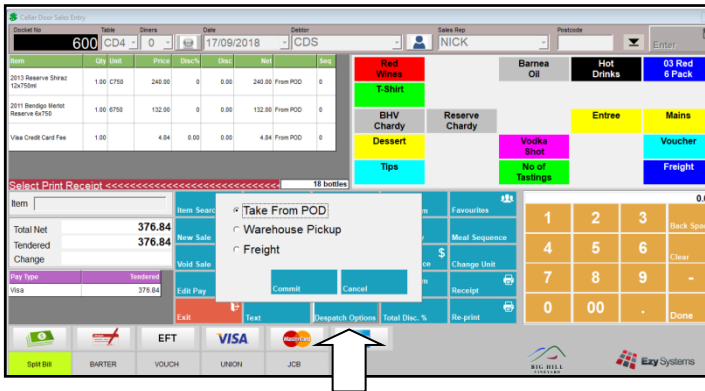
Cellar Door Sales Entry

Docket No 600 Table CD4 Diners 0 Date 17/09/2018 Debtor CDS Sales Rep NICK Postcode Enter

| Item | Qty | Unit | Price | Disc% | Disc | Net | | Seq |
|---|---|---|---|---|---|---|---|---|
| 2013 Reserve Shiraz 12x750ml | 1.00 | C750 | 240.00 | 0 | 0.00 | 240.00 | From POD | 0 |
| 2011 Bendigo Merlot Reserve 6x750 | 1.00 | 6750 | 132.00 | 0 | 0.00 | 132.00 | From POD | 0 |
| Visa Credit Card Fee | 1.00 | | 4.84 | 0.00 | 0.00 | 4.84 | From POD | 0 |

Red Wines
Barnea Oil
Hot Drinks
03 Red 6 Pack
T-Shirt
BHV Chardy
Reserve Chardy
Entree
Mains
Dessert
Vodka Shot
Voucher
Tips
No of Tastings
Freight

Select Print Receipt <<<<<<<<<<<<<<<<<<<<<<<<<<<< 18 bottles

Item

Total Net 376.84
Tendered 376.84
Change

| Pay Type | Tendered |
|---|---|
| Visa | 376.84 |

Item Search
New Sale
Void Sale
Edit Pay
Exit
Text
Despatch Options
Total Disc. %
Favourites
Meal Sequence
Change Unit
Receipt
Re-print

Take From POD
Warehouse Pickup
Freight
Commit
Cancel

1 2 3 Back Space
4 5 6 Clear
7 8 9 -
0 00 . Done

EFT VISA
Split Bill BARTER VOUCH UNION JCB

BIG HILL VINEYARD
Ezy Systems